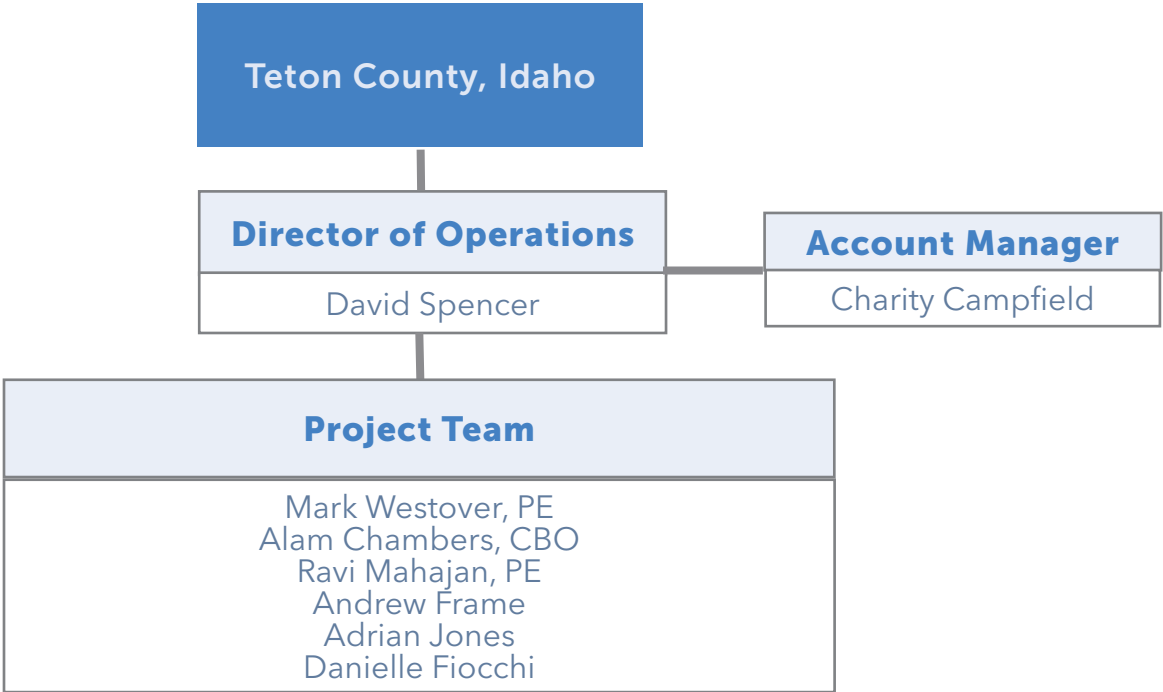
Teton County, Idaho

Director of Operations

David Spencer

Account Manager

Charity Campfield

Project Team

Mark Westover, PE
Alam Chambers, CBO
Ravi Mahajan, PE
Andrew Frame
Adrian Jones
Danielle Fiocchi